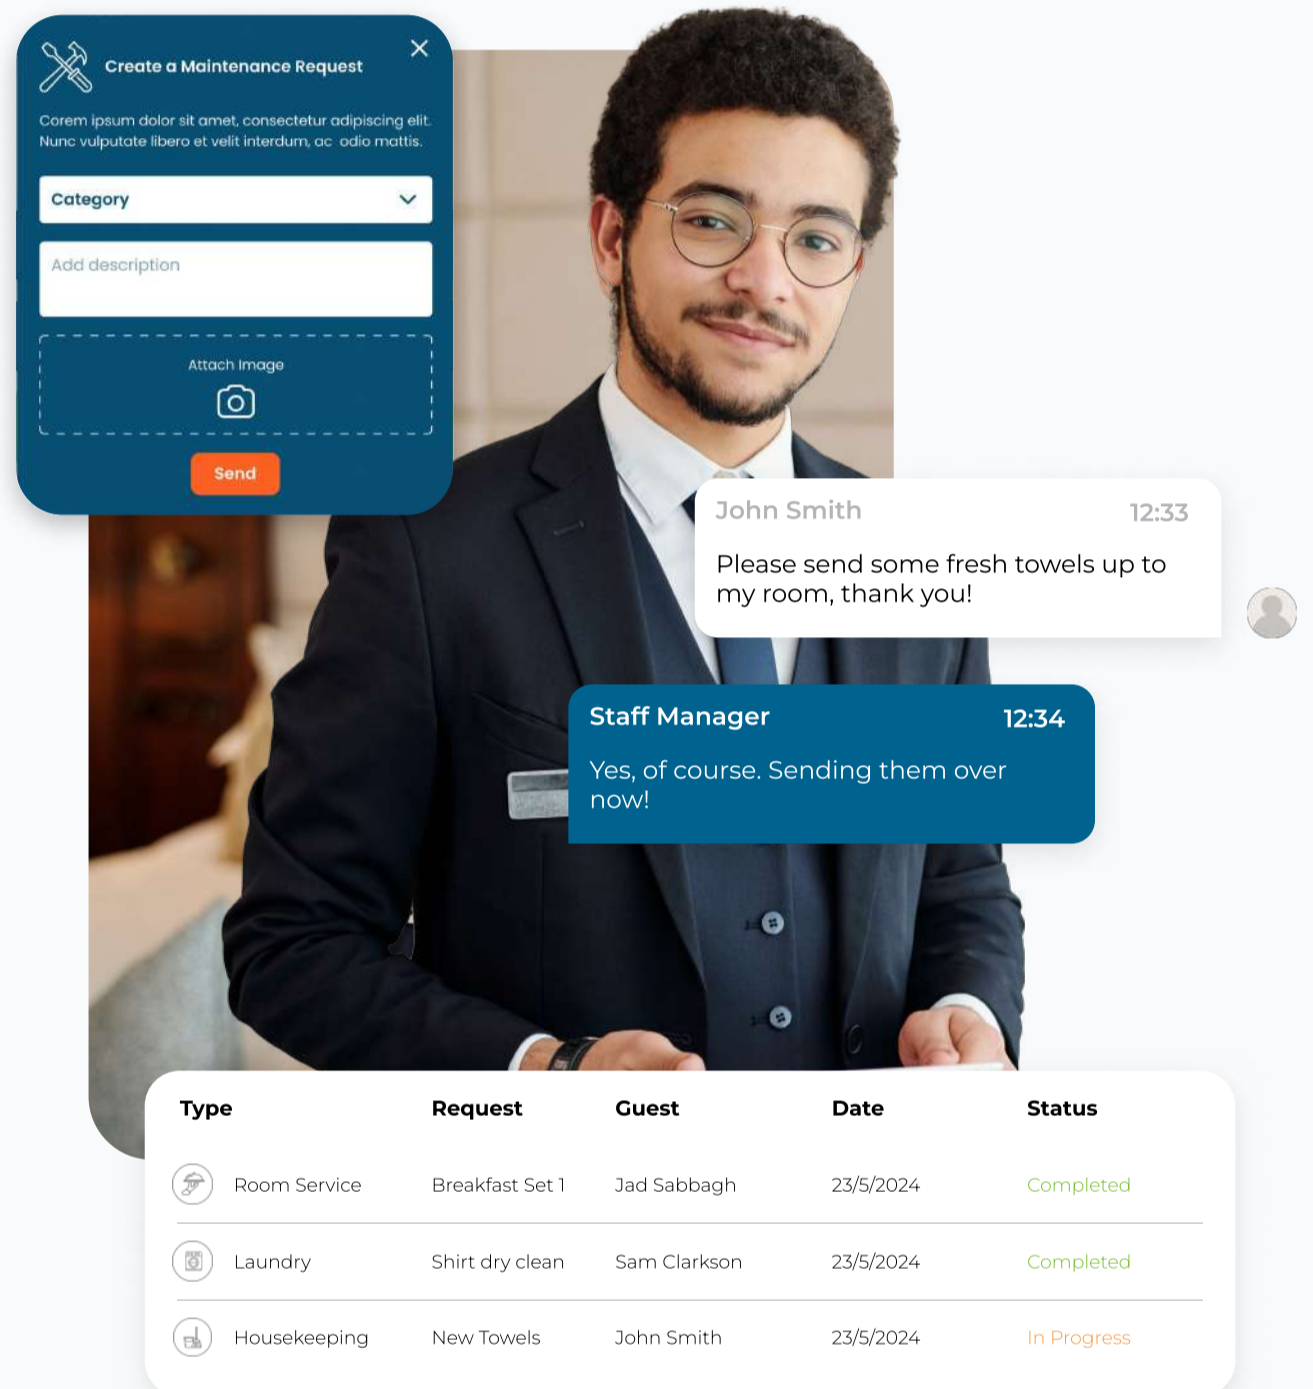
Create a Maintenance Request

Corem ipsum dolor sit amet, consectetur adipiscing elit. Nunc vulputate libero et velit interdum, ac odio mattis.

Category

Add description

Attach Image

Send

John Smith 12:33

Please send some fresh towels up to my room, thank you!

Staff Manager 12:34

Yes, of course. Sending them over now!

| Type | Request | Guest | Date | Status |
|---|---|---|---|---|
| Room Service | Breakfast Set 1 | Jad Sabbagh | 23/5/2024 | Completed |
| Laundry | Shirt dry clean | Sam Clarkson | 23/5/2024 | Completed |
| Housekeeping | New Towels | John Smith | 23/5/2024 | In Progress |